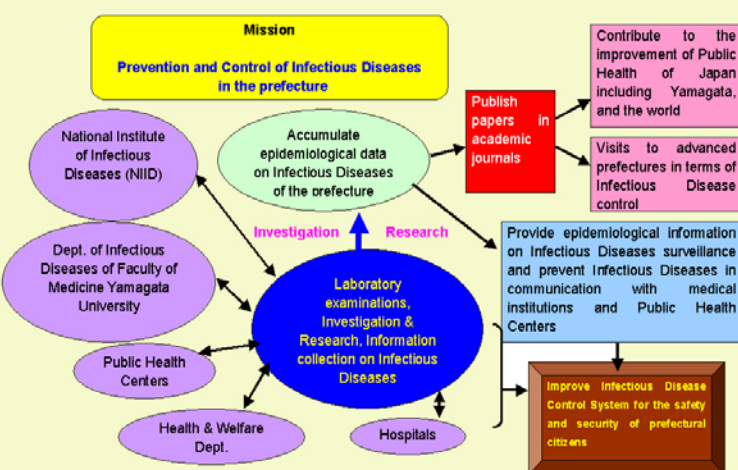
Mission

Prevention and Control of Infectious Diseases in the prefecture

Contribute to the improvement of Public Health of Japan including Yamagata, and the world

Publish papers in academic journals

National Institute of Infectious Diseases (NIID)

Accumulate epidemiological data on Infectious Diseases of the prefecture

Visits to advanced prefectures in terms of Infectious Disease control

Dept. of Infectious Diseases of Faculty of Medicine Yamagata University

Investigation

Research

Provide epidemiological information on Infectious Diseases surveillance and prevent Infectious Diseases in communication with medical institutions and Public Health Centers

Laboratory examinations, Investigation & Research, Information collection on Infectious Diseases

Public Health Centers

Improve Infectious Disease Control System for the safety and security of prefectural citizens

Health & Welfare Dept.

Hospitals